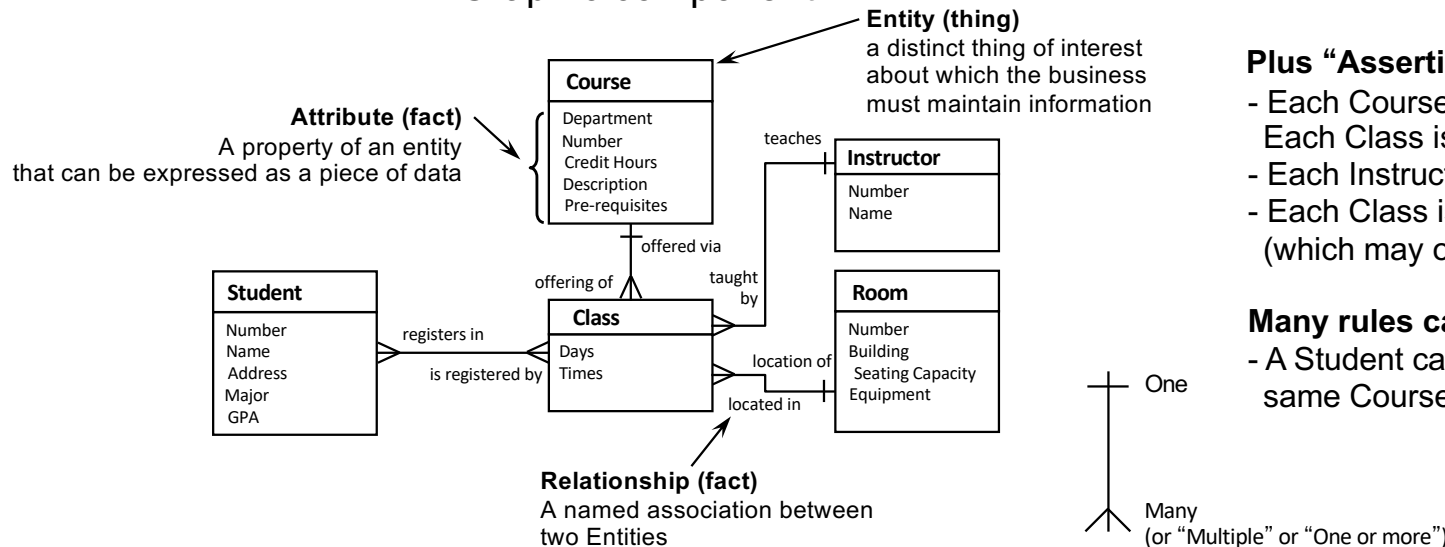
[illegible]

Entity (thing)
a distinct thing of interest about which the business must maintain information

Attribute (fact)
A property of an entity that can be expressed as a piece of data

Course
Department
Number
Credit Hours
Description
Pre-requisites

teaches

Instructor
Number
Name

offered via

offering of

taught by

Student
Number
Name
Address
Major
GPA

registers in

is registered by

Class
Days
Times

Room
Number
Building
Seating Capacity
Equipment

location of

located in

Relationship (fact)
A named association between two Entities

Plus "Asserti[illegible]
- Each Course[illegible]
Each Class is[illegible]
- Each Instruct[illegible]
- Each Class i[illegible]
(which may c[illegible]

Many rules ca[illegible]
- A Student ca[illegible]
same Course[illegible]

One

Many
(or "Multiple" or "One or more")